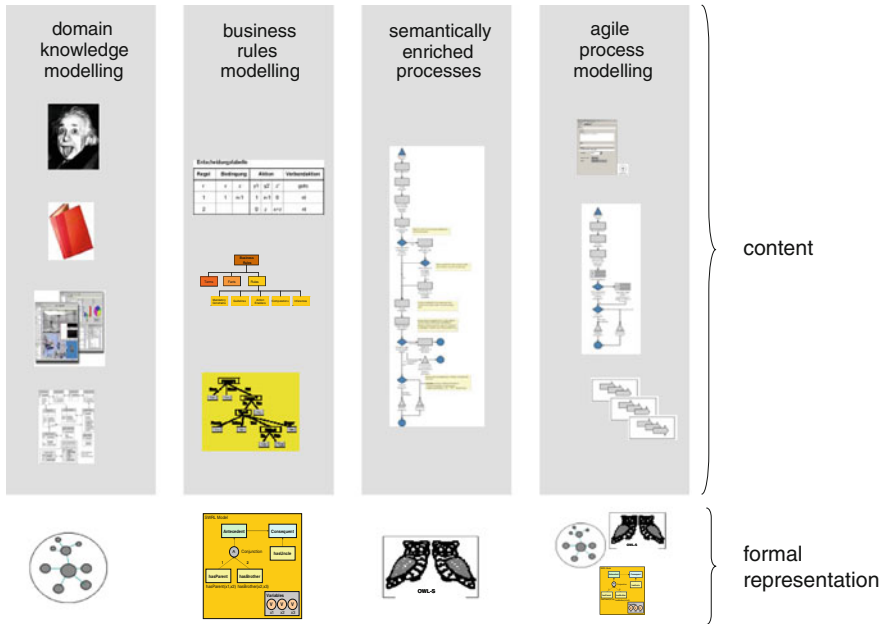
domain knowledge modelling

business rules modelling

semantically enriched processes

agile process modelling

content

Entscheidungstabelle

| Regel | Bedingung | | Aktion | | Verbandaktion |
|---|---|---|---|---|---|
| r | z | z | y1 | y2 | gehn |
| 1 | 1 | n/1 | 1 | n/1 | nl |
| 2 | | | 0 | z | nl |

SWRL Model

Antecedent

Consequent

hasUncle

Conjunction

hasParent

hasBrother

Variables

OWL-S

formal representation